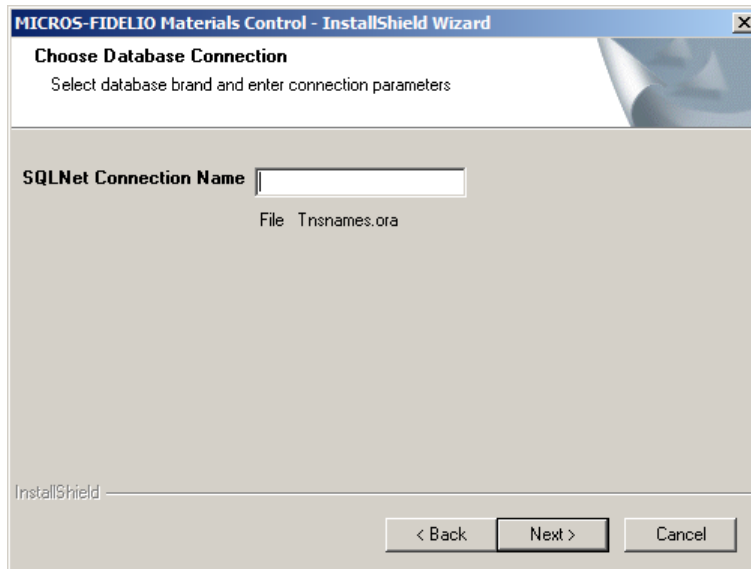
MICROS-FIDELIO Materials Control - InstallShield Wizard

Choose Database Connection

Select database brand and enter connection parameters

SQLNet Connection Name

File Tnsnames.ora

InstallShield

< Back

Next >

Cancel